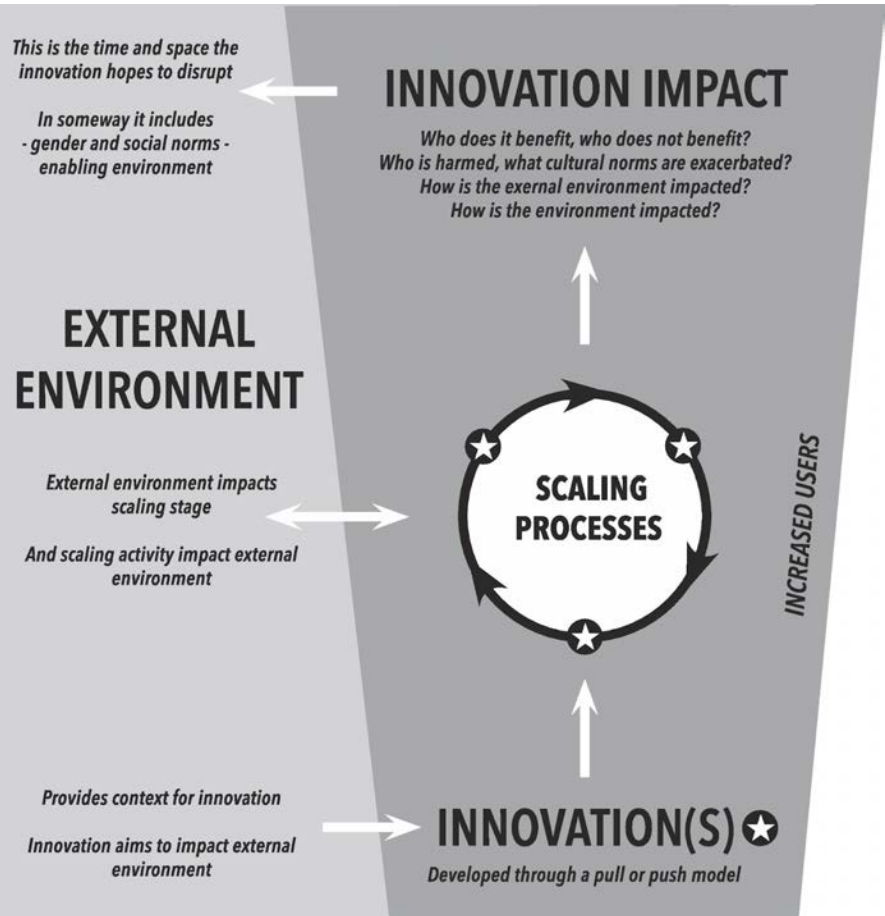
This is the time and space the innovation hopes to disrupt

In someway it includes - gender and social norms - enabling environment

INNOVATION IMPACT

Who does it benefit, who does not benefit?
Who is harmed, what cultural norms are exacerbated?
How is the exernal environment impacted?
How is the environment impacted?

EXTERNAL ENVIRONMENT

External environment impacts scaling stage

And scaling activity impact external environment

SCALING PROCESSES

INCREASED USERS

Provides context for innovation

Innovation aims to impact external environment

INNOVATION(S)

Developed through a pull or push model